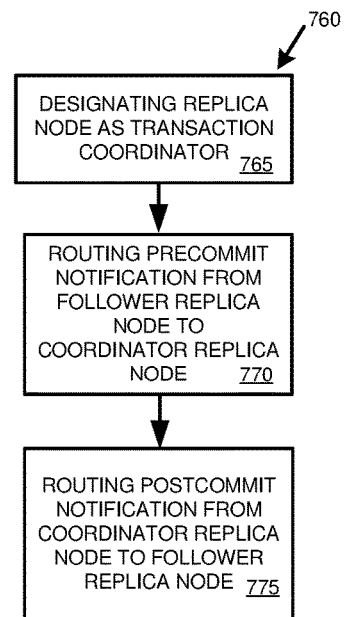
760

DESIGNATING REPLICA NODE AS TRANSACTION COORDINATOR 765

ROUTING PRECOMMIT NOTIFICATION FROM FOLLOWER REPLICA NODE TO COORDINATOR REPLICA NODE 770

ROUTING POSTCOMMIT NOTIFICATION FROM COORDINATOR REPLICA NODE TO FOLLOWER REPLICA NODE 775